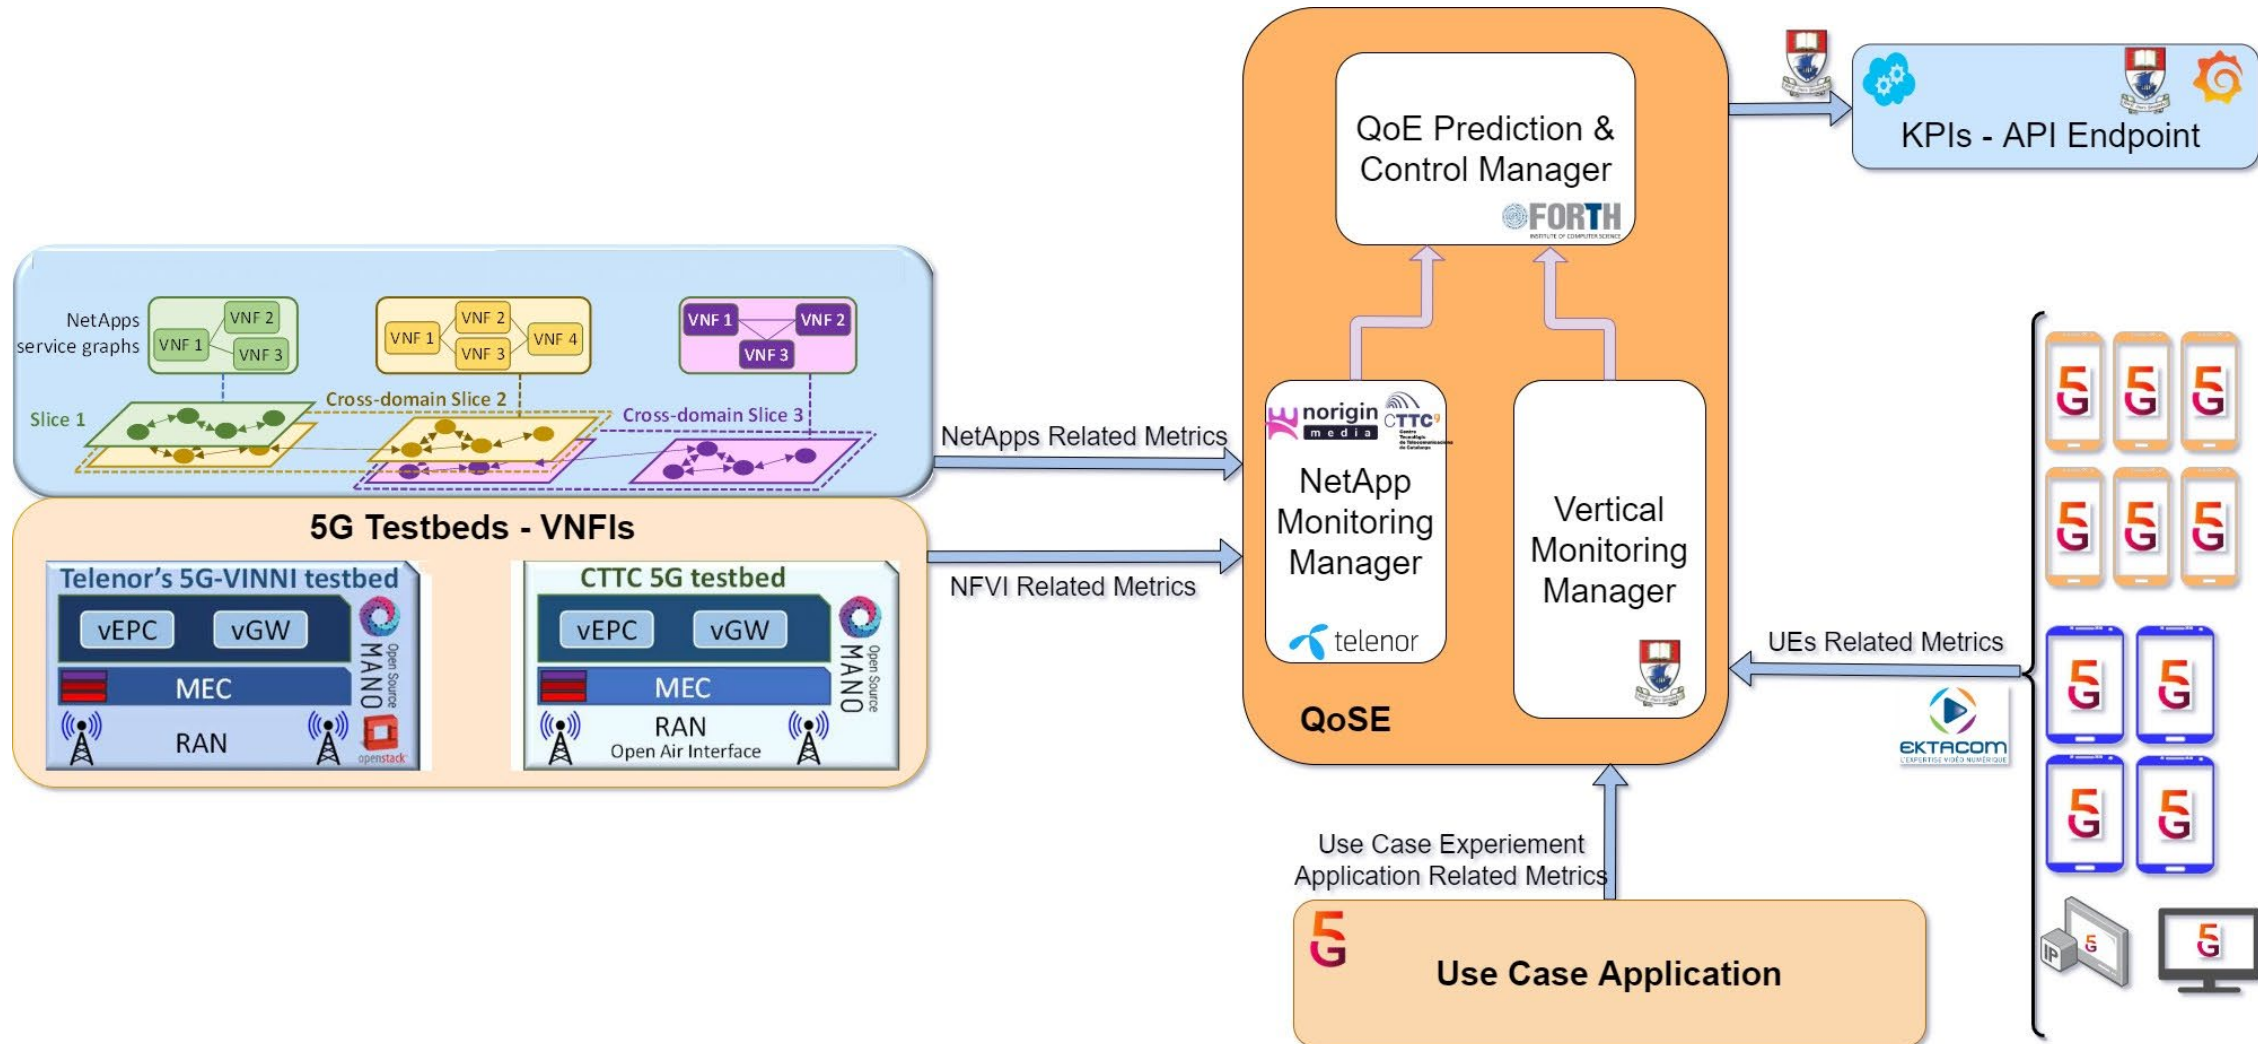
NetApps service graphs

VNF 1 VNF 2 VNF 3

VNF 1 VNF 2 VNF 3 VNF 4

VNF 1 VNF 2 VNF 3

Slice 1

Cross-domain Slice 2

Cross-domain Slice 3

5G Testbeds - VNFIs

Telenor's 5G-VINNI testbed

vEPC vGW

MEC

RAN

Open Source MANO

openstack

CTTC 5G testbed

vEPC vGW

MEC

RAN Open Air Interface

Open Source MANO

NetApps Related Metrics

NFVI Related Metrics

QoE Prediction & Control Manager

FORTH

norigin media

CTTC

NetApp Monitoring Manager

telenor

Vertical Monitoring Manager

QoSE

KPIs - API Endpoint

UEs Related Metrics

EKTACOM

Use Case Experiement Application Related Metrics

Use Case Application